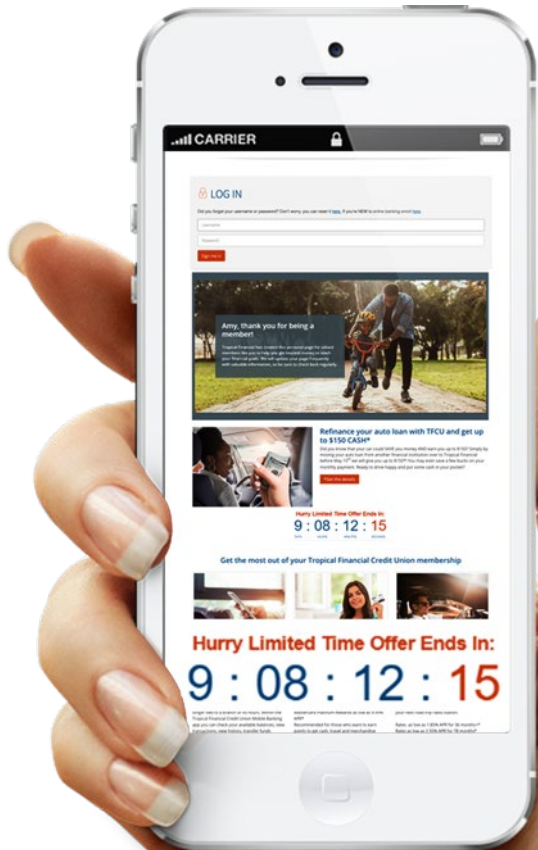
CARRIER

LOG IN

Did you forget your username or password? Don't worry, you can reset it here. If you're NEW to online banking enroll here.

Username

Password

Sign me in

Amy, thank you for being a member!

Tropical Financial has created this personal page for valued members like you to help you get trusted money or reach your financial goals. We will update your page frequently with valuable information, so be sure to check back regularly.

Refinance your auto loan with TFCU and get up to $150 CASH*

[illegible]

Plan the details

Hurry Limited Time Offer Ends In:

9 : 08 : 12 : 15

DAYS HOURS MINUTES SECONDS

Get the most out of your Tropical Financial Credit Union membership

Hurry Limited Time Offer Ends In:

9 : 08 : 12 : 15

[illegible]